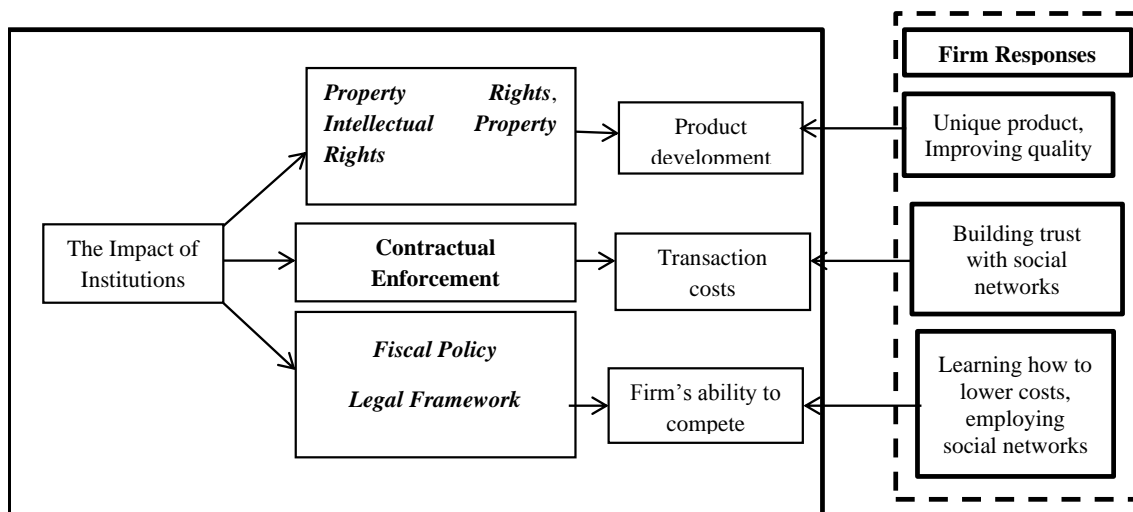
Firm Responses

The Impact of Institutions

Property Rights, Intellectual Property Rights

Product development

Unique product, Improving quality

Contractual Enforcement

Transaction costs

Building trust with social networks

Fiscal Policy

Legal Framework

Firm's ability to compete

Learning how to lower costs, employing social networks